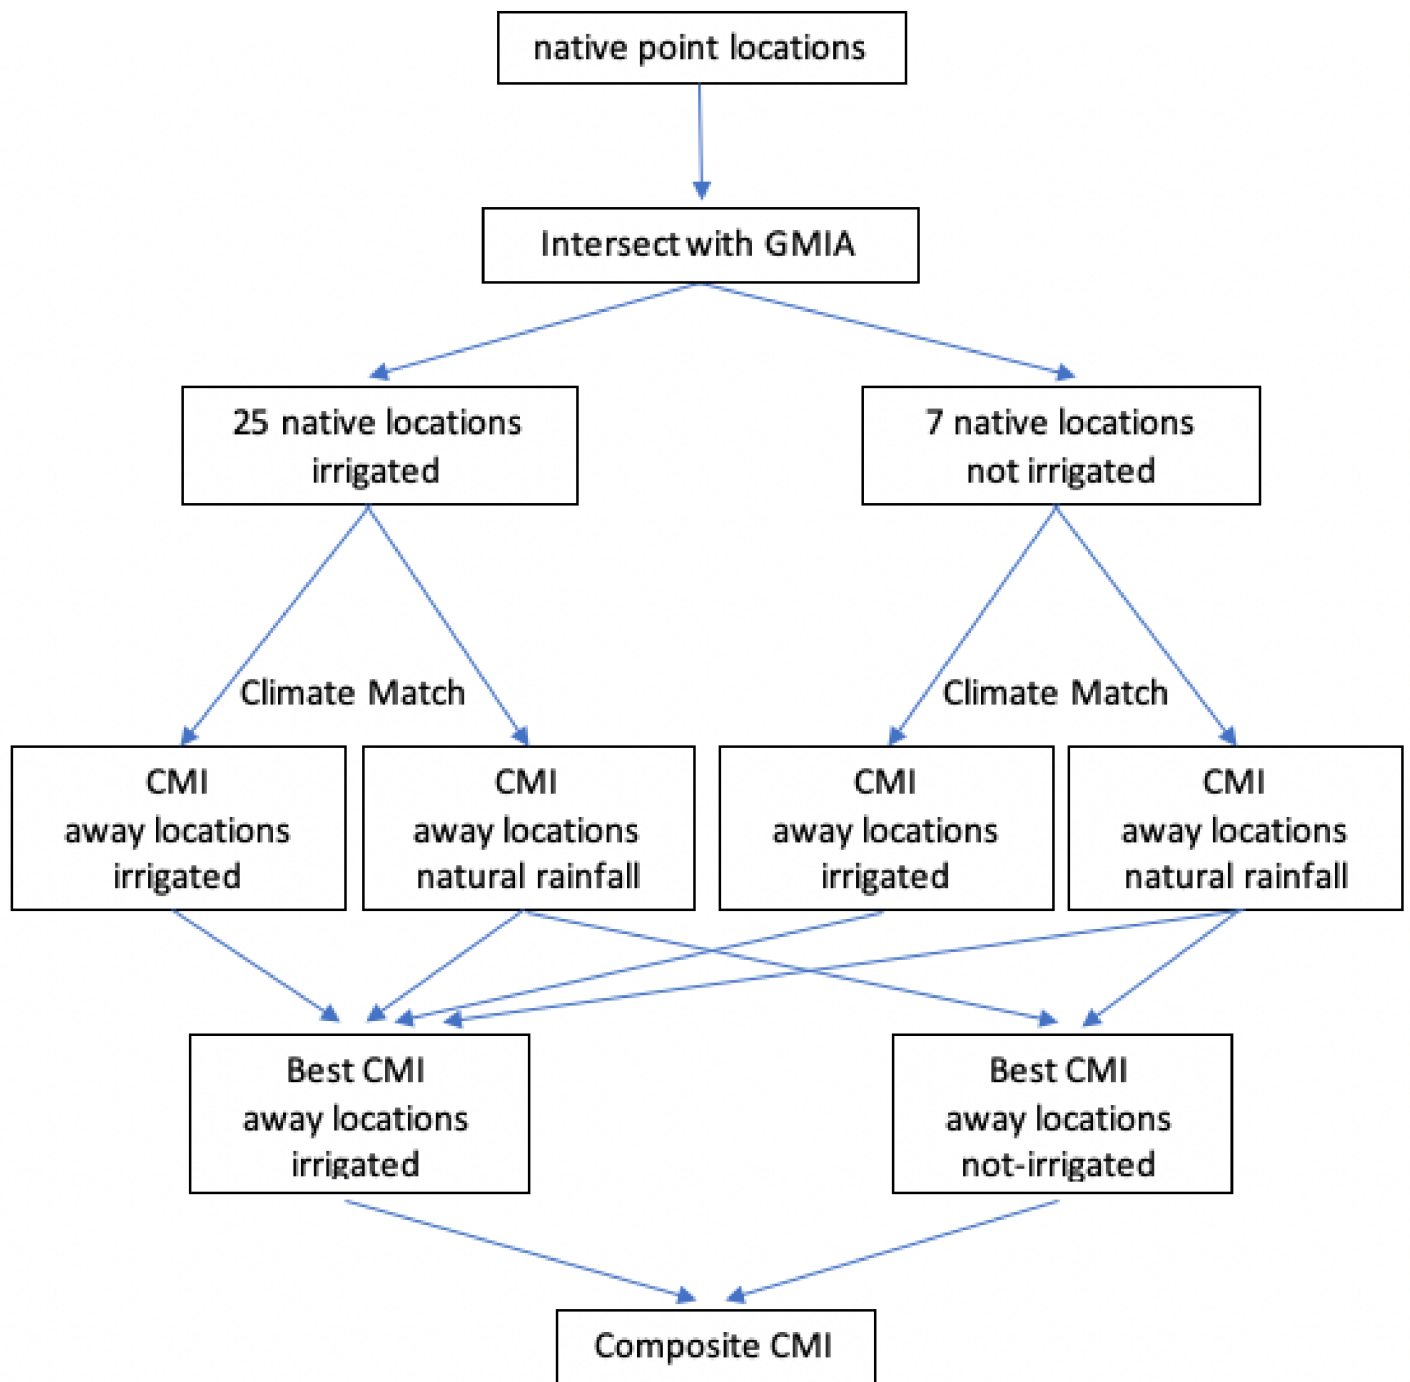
native point locations

Intersect with GMIA

25 native locations irrigated

7 native locations not irrigated

Climate Match

Climate Match

CMI away locations irrigated

CMI away locations natural rainfall

CMI away locations irrigated

CMI away locations natural rainfall

Best CMI away locations irrigated

Best CMI away locations not-irrigated

Composite CMI